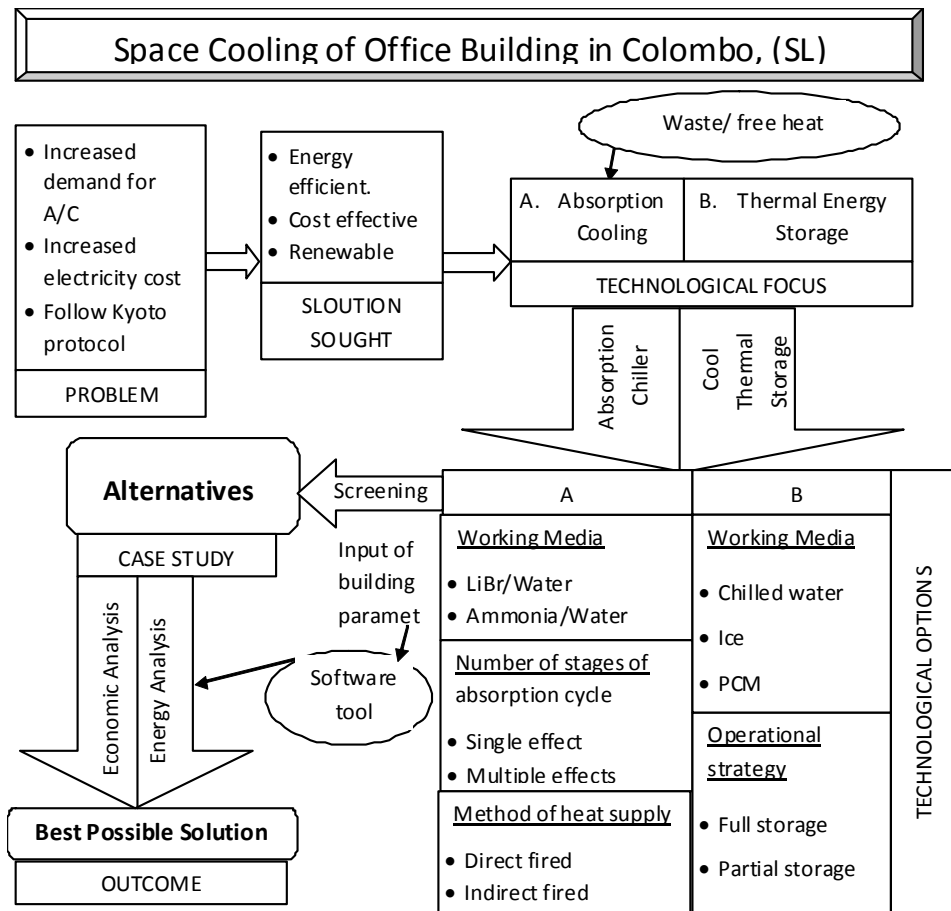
Space Cooling of Office Building in Colombo, (SL)

• Increased demand for A/C
• Increased electricity cost
• Follow Kyoto protocol

PROBLEM

• Energy efficient.
• Cost effective
• Renewable

SLOUTION SOUGHT

Waste/ free heat

A. Absorption Cooling

B. Thermal Energy Storage

TECHNOLOGICAL FOCUS

Absorption Chiller

Cool Thermal Storage

Alternatives

Screening

CASE STUDY

Input of building paramet

Software tool

Economic Analysis

Energy Analysis

Best Possible Solution

OUTCOME

A

Working Media
• LiBr/Water
• Ammonia/Water

Number of stages of absorption cycle
• Single effect
• Multiple effects

Method of heat supply
• Direct fired
• Indirect fired

B

Working Media
• Chilled water
• Ice
• PCM

Operational strategy
• Full storage
• Partial storage

TECHNOLOGICAL OPTIONS